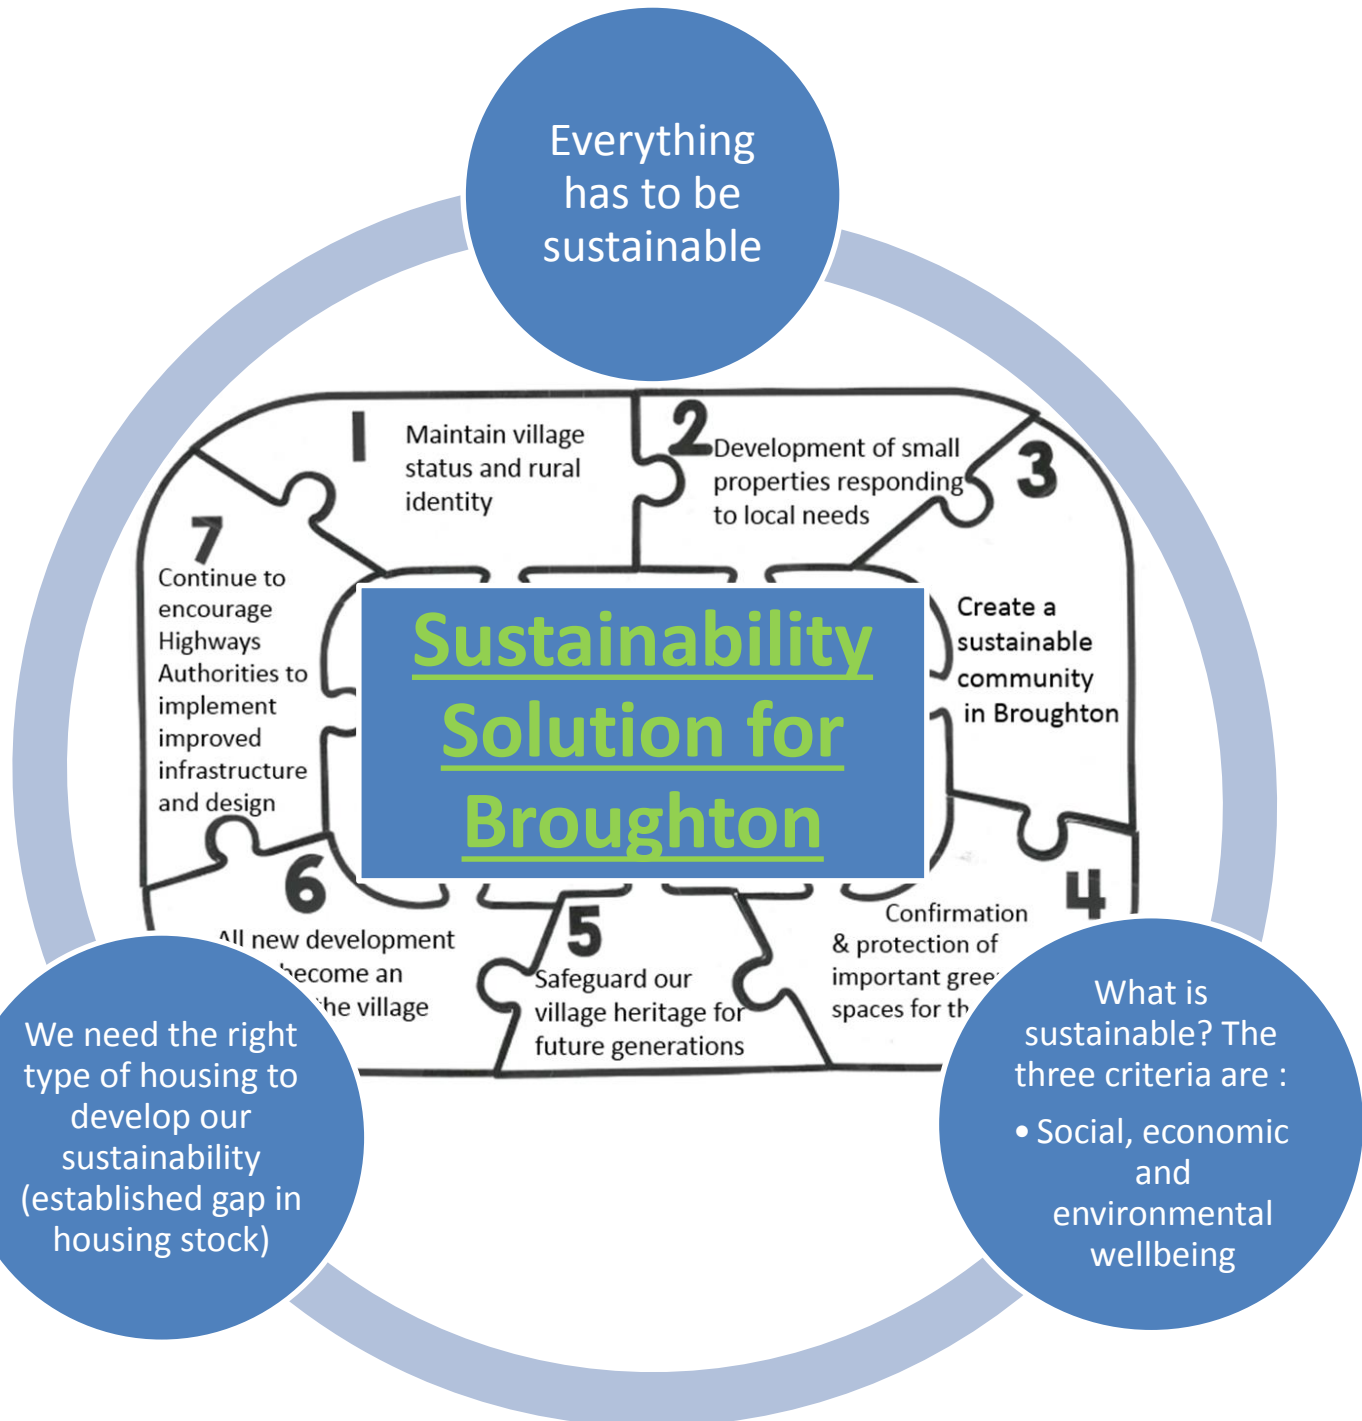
Everything has to be sustainable

1
Maintain village status and rural identity

2
Development of small properties responding to local needs

3
Create a sustainable community in Broughton

7
Continue to encourage Highways Authorities to implement improved infrastructure and design

Sustainability Solution for Broughton

6
All new development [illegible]become an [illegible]the village

5
Safeguard our village heritage for future generations

4
Confirmation & protection of important gree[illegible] spaces for th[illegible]

We need the right type of housing to develop our sustainability (established gap in housing stock)

What is sustainable? The three criteria are :

• Social, economic and environmental wellbeing